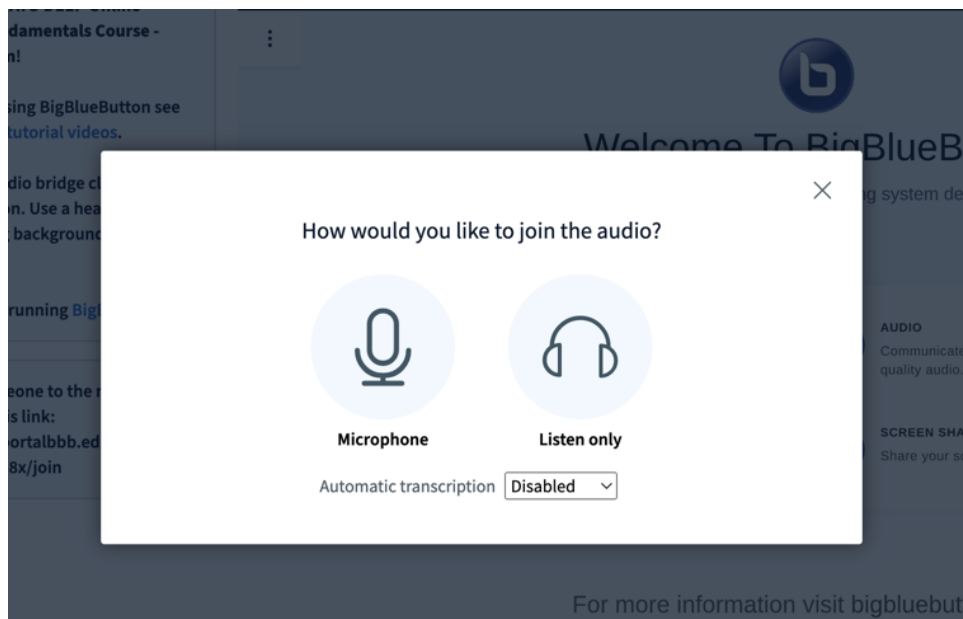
damentals Course -
n!

sing BigBlueButton see
tutorial videos.

dio bridge cl
n. Use a hea
background

running Big

eone to the
is link:
ortalbbb.ed
8x/join

⋮

Welcome To BigBlueB

g system de

AUDIO
Communicate
quality audio.

SCREEN SHA
Share your s

For more information visit bigbluebut

How would you like to join the audio?

Microphone

Listen only

Automatic transcription Disabled